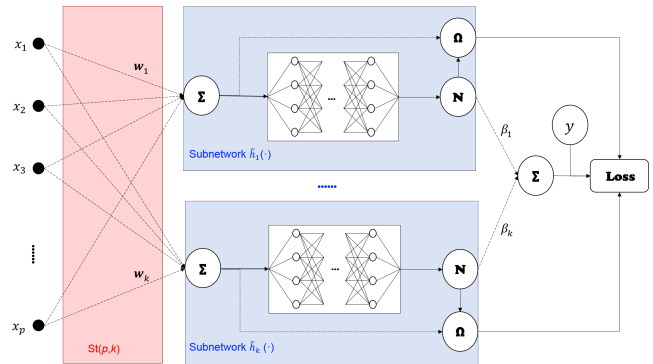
$x_1$
$x_2$
$x_3$
......
$x_p$
$\boldsymbol{w}_1$
$\boldsymbol{w}_k$
St($p,k$)
$\boldsymbol{\Sigma}$
$\boldsymbol{\Omega}$
$\mathbf{N}$
...
Subnetwork $\tilde{h}_1(\cdot)$
......
$\boldsymbol{\Sigma}$
...
$\mathbf{N}$
$\boldsymbol{\Omega}$
Subnetwork $\tilde{h}_k(\cdot)$
$\beta_1$
$\beta_k$
$y$
$\boldsymbol{\Sigma}$
Loss